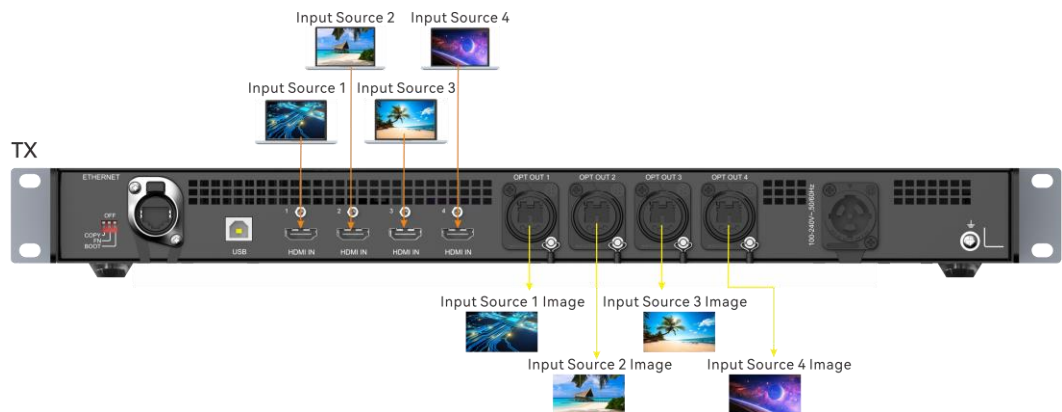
Input Source 2
Input Source 4
Input Source 1
Input Source 3
TX
ETHERNET
OFF
COPY
FN
BOOT
USB
1
HDMI IN
2
HDMI IN
3
HDMI IN
4
HDMI IN
OPT OUT 1
OPT OUT 2
OPT OUT 3
OPT OUT 4
100-240V~50/60Hz
Input Source 1 Image
Input Source 3 Image
Input Source 2 Image
Input Source 4 Image